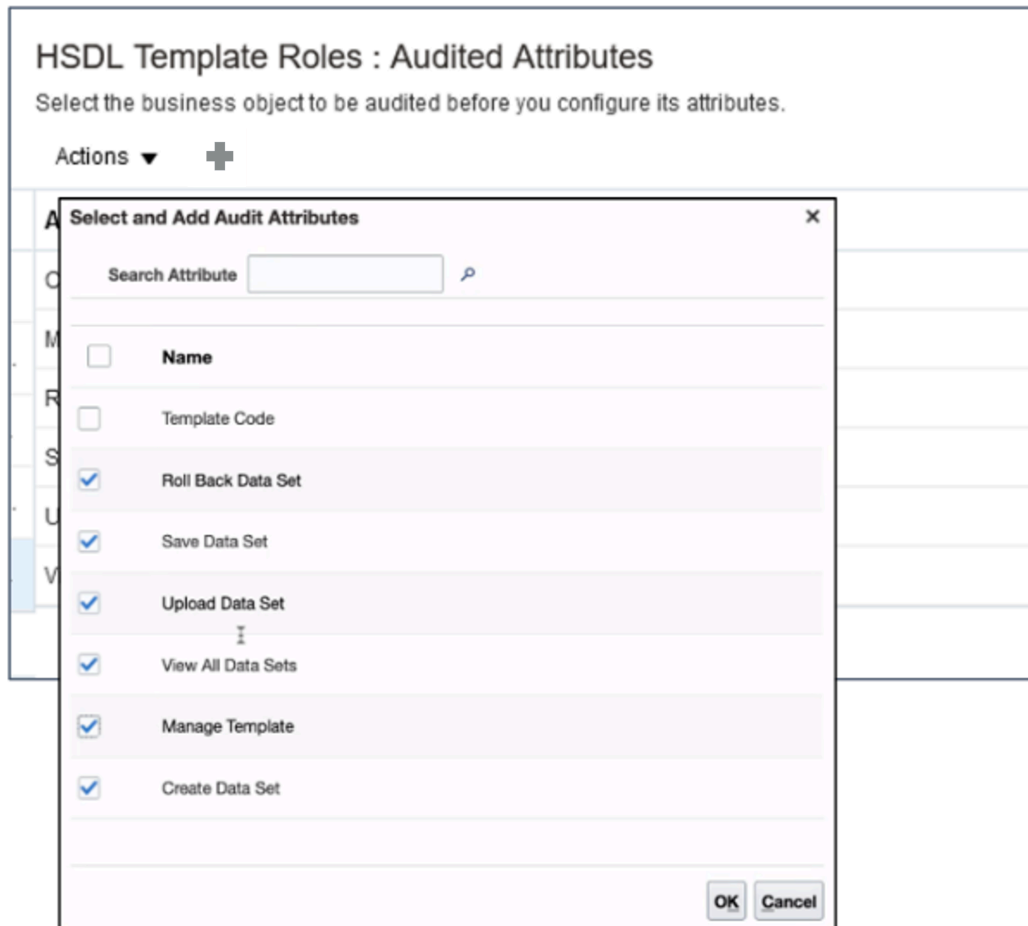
HSDL Template Roles : Audited Attributes

Select the business object to be audited before you configure its attributes.

Actions ▾

A
C
M
R
S
U
V

Select and Add Audit Attributes ×

Search Attribute

| | Name |
|---|---|
| ☐ | Template Code |
| ☑ | Roll Back Data Set |
| ☑ | Save Data Set |
| ☑ | Upload Data Set |
| ☑ | View All Data Sets |
| ☑ | Manage Template |
| ☑ | Create Data Set |

OK Cancel